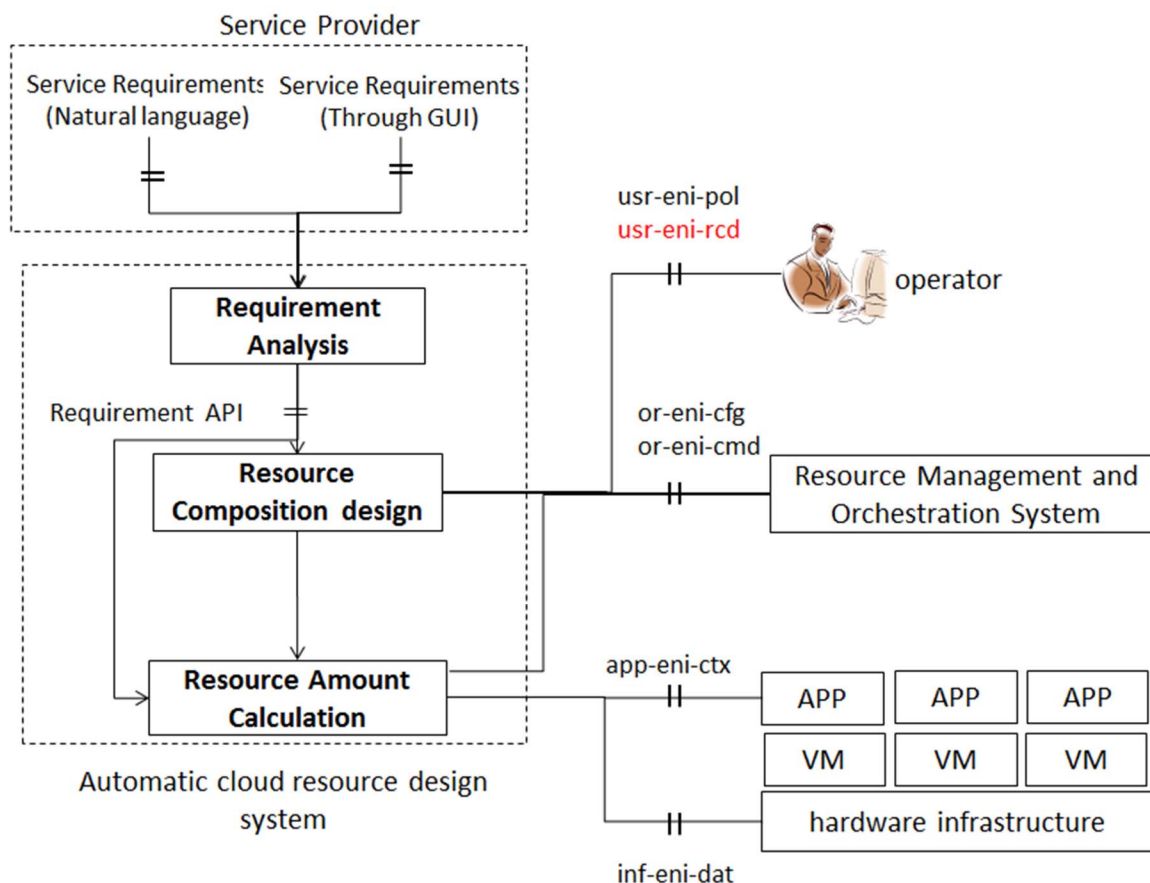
Service Provider

Service Requirements (Natural language)

Service Requirements (Through GUI)

usr-eni-pol
usr-eni-rcd

operator

Requirement Analysis

Requirement API

or-eni-cfg
or-eni-cmd

Resource Composition design

Resource Management and Orchestration System

Resource Amount Calculation

app-eni-ctx

APP

APP

APP

VM

VM

VM

hardware infrastructure

Automatic cloud resource design system

inf-eni-dat